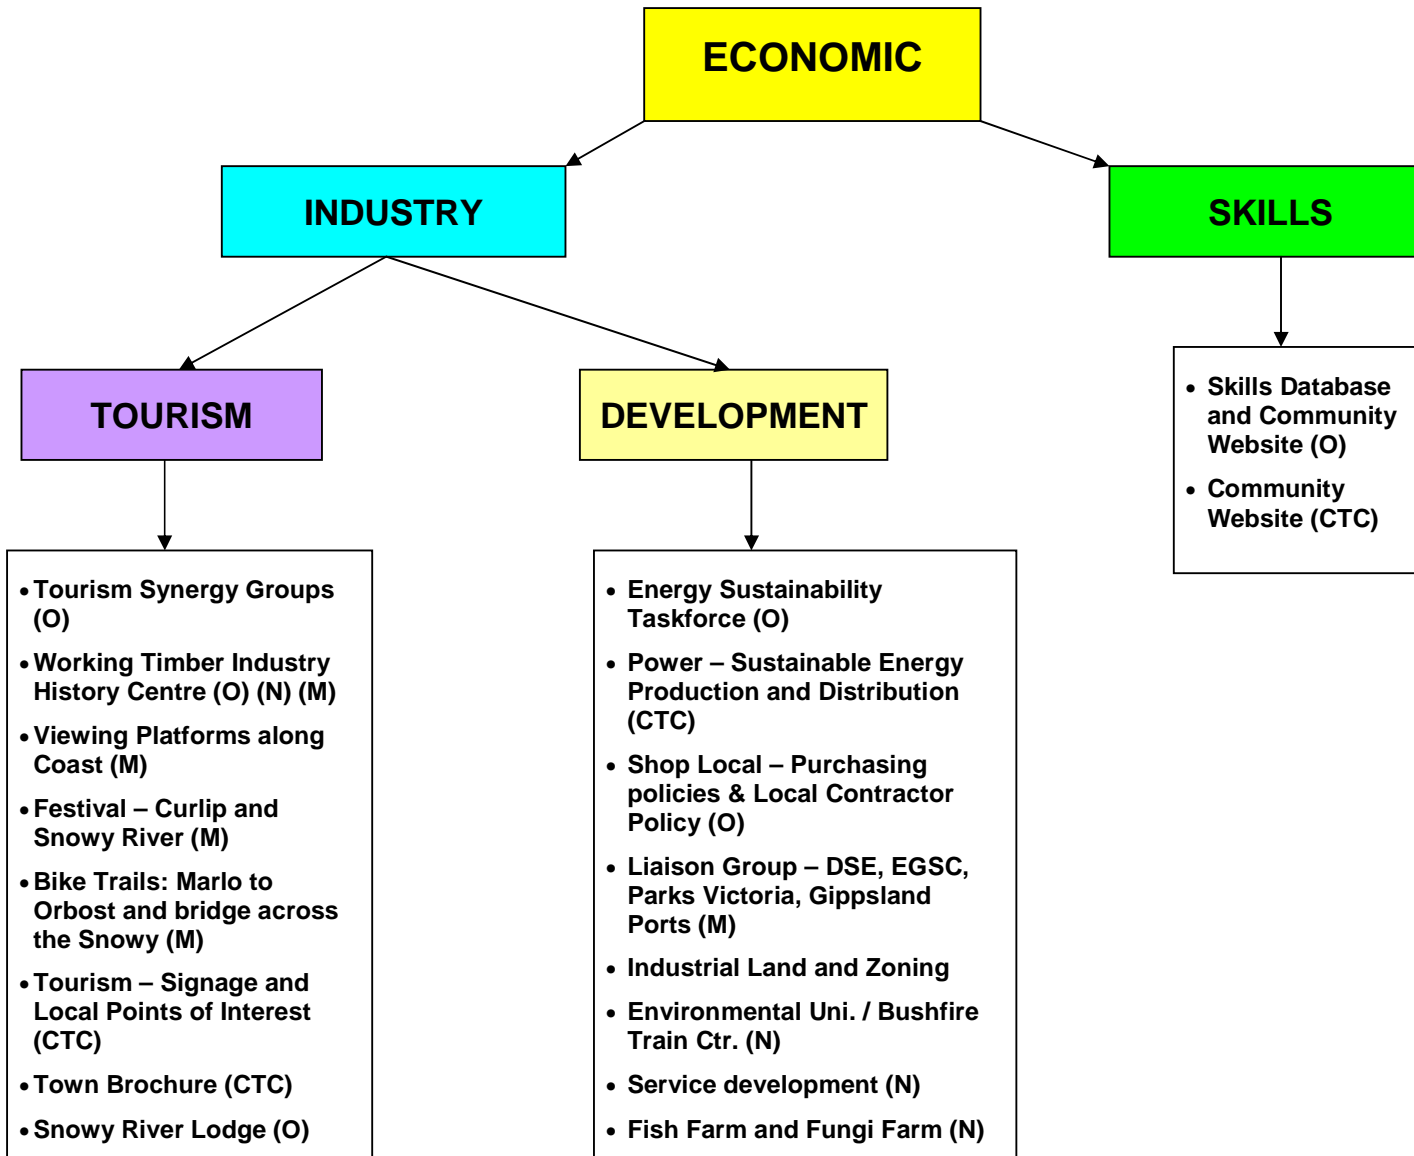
ECONOMIC

INDUSTRY

SKILLS

TOURISM

DEVELOPMENT

- Skills Database and Community Website (O)
- Community Website (CTC)

- Tourism Synergy Groups (O)
- Working Timber Industry History Centre (O) (N) (M)
- Viewing Platforms along Coast (M)
- Festival – Curlip and Snowy River (M)
- Bike Trails: Marlo to Orbost and bridge across the Snowy (M)
- Tourism – Signage and Local Points of Interest (CTC)
- Town Brochure (CTC)
- Snowy River Lodge (O)

- Energy Sustainability Taskforce (O)
- Power – Sustainable Energy Production and Distribution (CTC)
- Shop Local – Purchasing policies & Local Contractor Policy (O)
- Liaison Group – DSE, EGSC, Parks Victoria, Gippsland Ports (M)
- Industrial Land and Zoning
- Environmental Uni. / Bushfire Train Ctr. (N)
- Service development (N)
- Fish Farm and Fungi Farm (N)